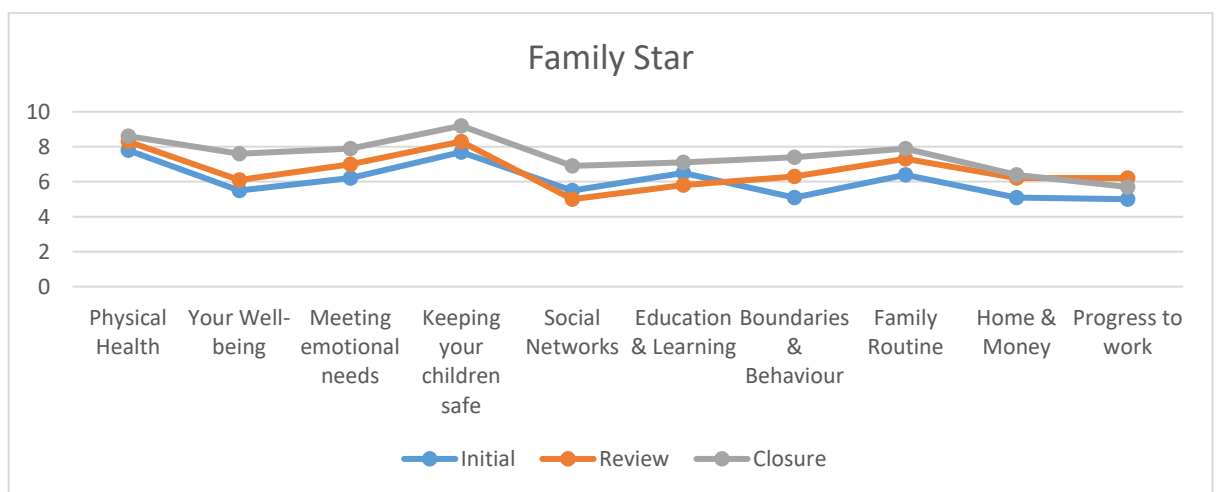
Family Star

10
8
6
4
2
0

Physical Health
Your Well-being
Meeting emotional needs
Keeping your children safe
Social Networks
Education & Learning
Boundaries & Behaviour
Family Routine
Home & Money
Progress to work

Initial
Review
Closure